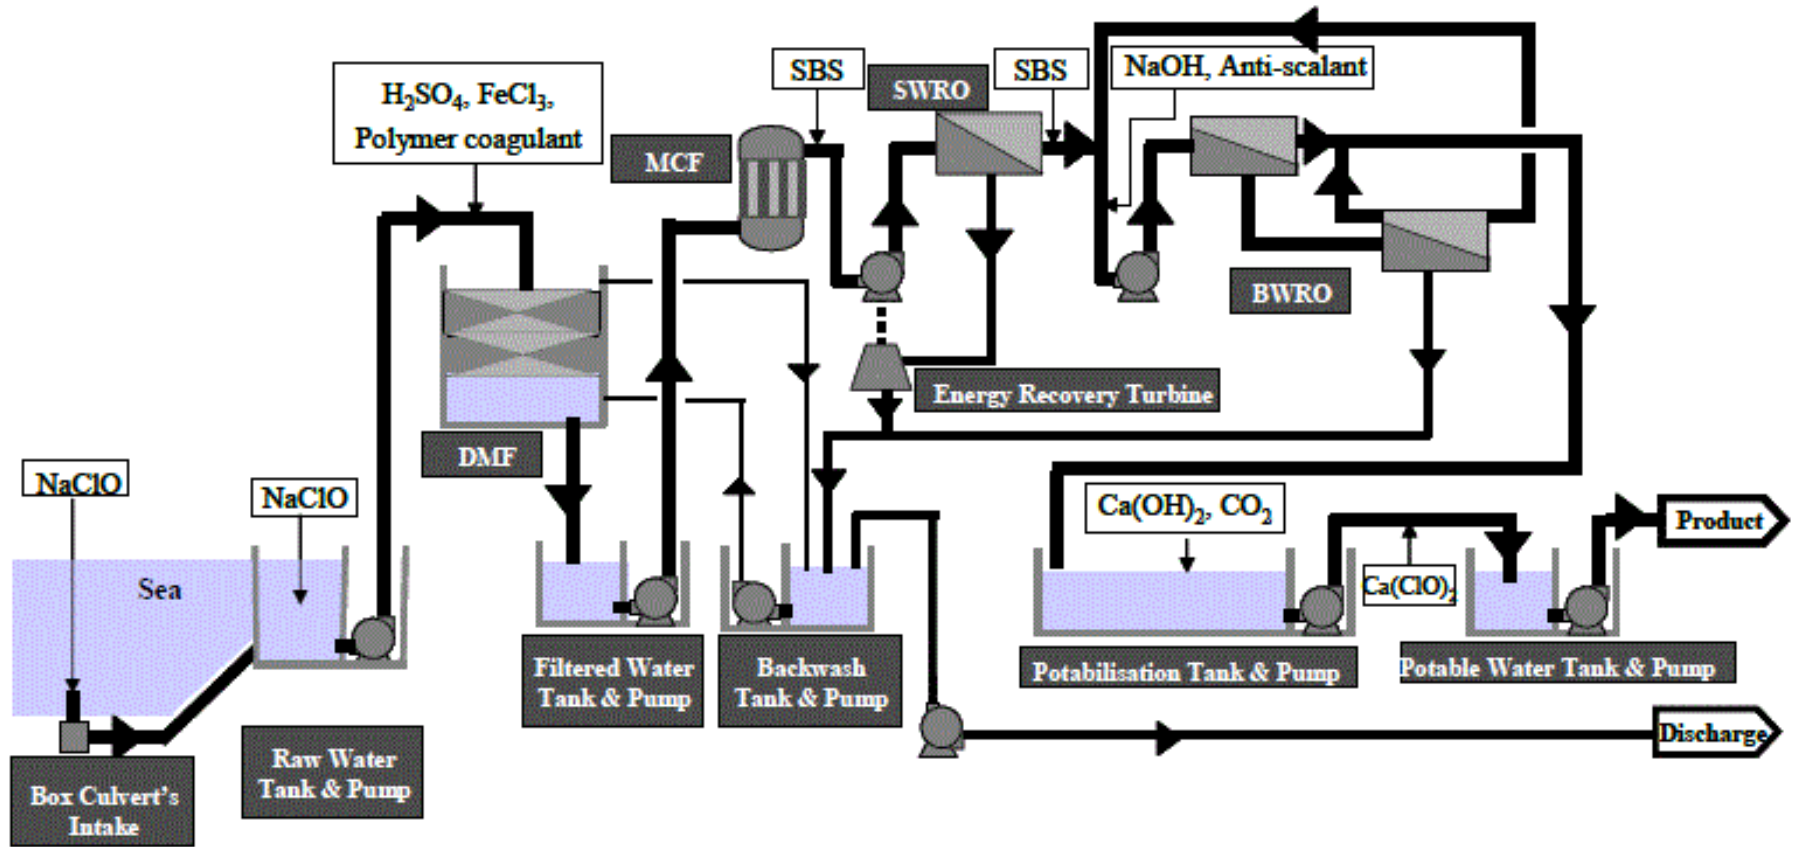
$H_2SO_4$, $FeCl_3$, Polymer coagulant

MCF

SBS

SWRO

SBS

NaOH, Anti-scalant

BWRO

Energy Recovery Turbine

DMF

NaClO

NaClO

Sea

Filtered Water Tank & Pump

Backwash Tank & Pump

$Ca(OH)_2$, $CO_2$

$Ca(ClO)_2$

Product

Potabilisation Tank & Pump

Potable Water Tank & Pump

Discharge

Box Culvert's Intake

Raw Water Tank & Pump